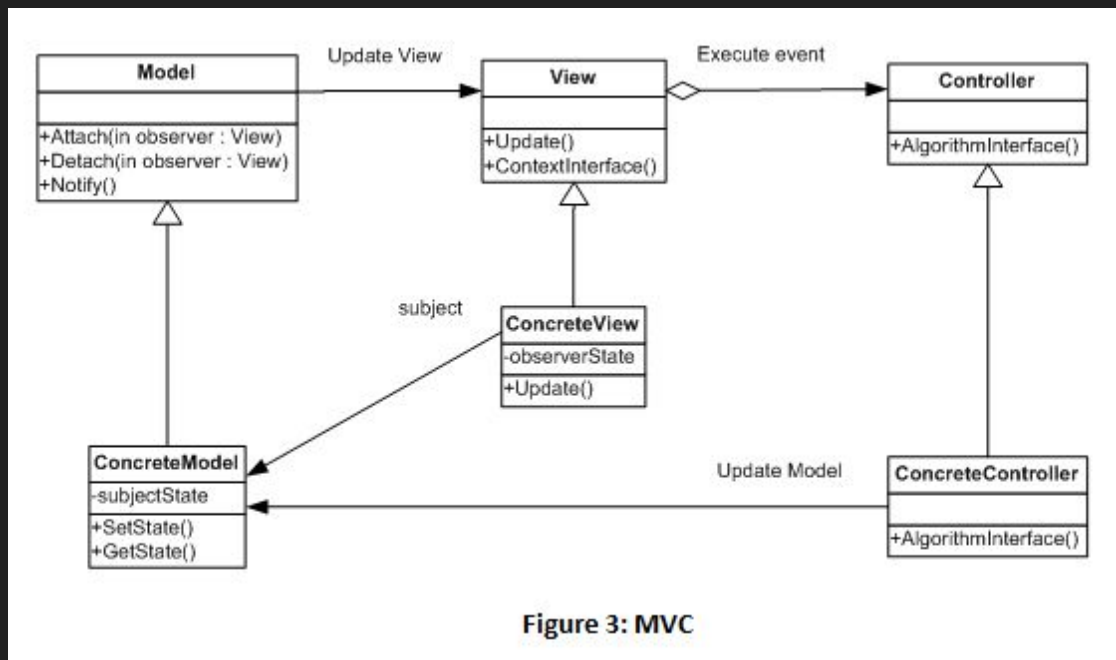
Model

+Attach(in observer : View)
+Detach(in observer : View)
+Notify()

Update View

View

+Update()
+ContextInterface()

Execute event

Controller

+AlgorithmInterface()

subject

ConcreteView
-observerState
+Update()

ConcreteModel
-subjectState
+SetState()
+GetState()

Update Model

ConcreteController

+AlgorithmInterface()

Figure 3: MVC